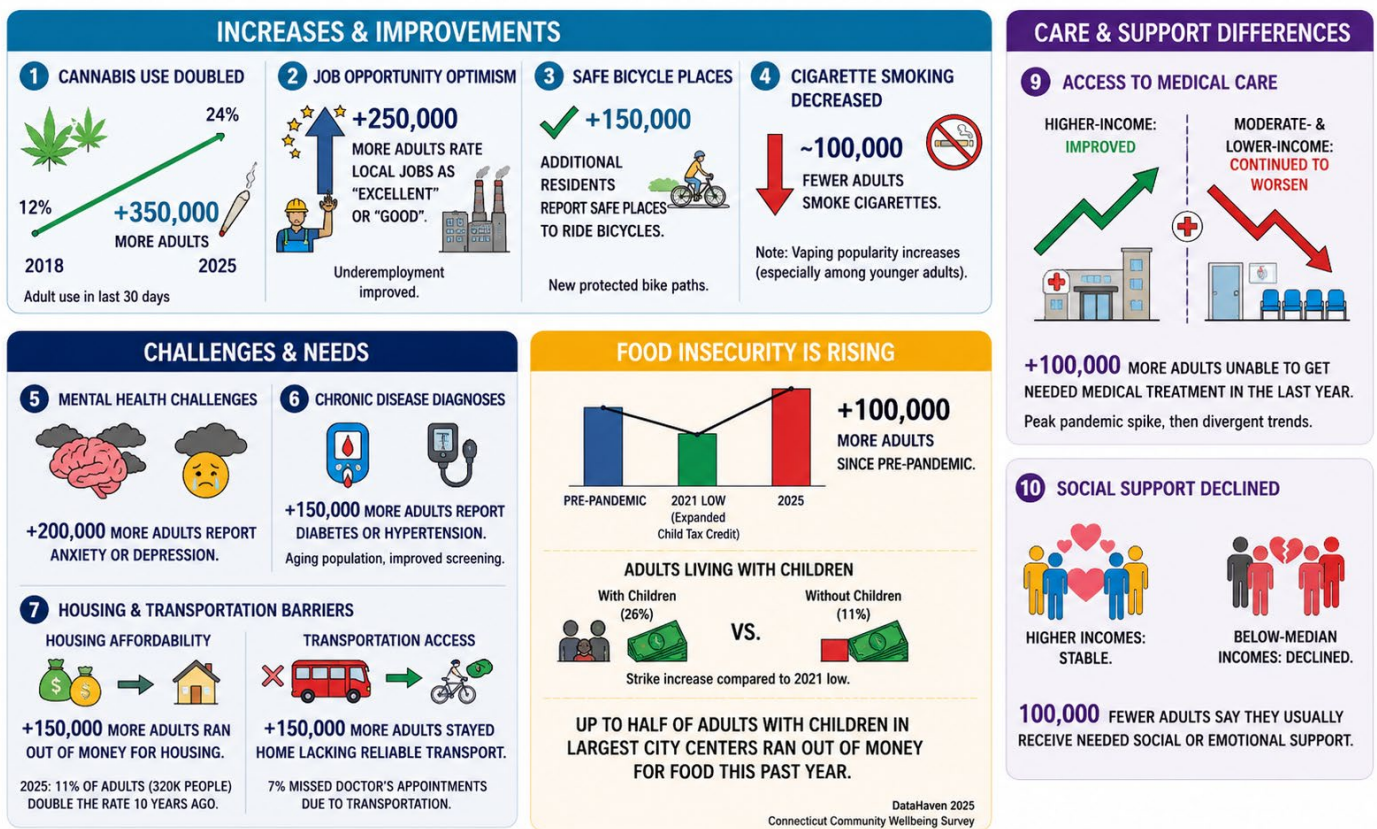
INCREASES & IMPROVEMENTS

1 CANNABIS USE DOUBLED

24%

12%

+350,000 MORE ADULTS

2018

2025

Adult use in last 30 days

2 JOB OPPORTUNITY OPTIMISM

+250,000 MORE ADULTS RATE LOCAL JOBS AS "EXCELLENT" OR "GOOD".

Underemployment improved.

3 SAFE BICYCLE PLACES

+150,000

ADDITIONAL RESIDENTS REPORT SAFE PLACES TO RIDE BICYCLES.

New protected bike paths.

4 CIGARETTE SMOKING DECREASED

~100,000 FEWER ADULTS SMOKE CIGARETTES.

Note: Vaping popularity increases (especially among younger adults).

CARE & SUPPORT DIFFERENCES

9 ACCESS TO MEDICAL CARE

HIGHER-INCOME: IMPROVED

MODERATE- & LOWER-INCOME: CONTINUED TO WORSEN

+100,000 MORE ADULTS UNABLE TO GET NEEDED MEDICAL TREATMENT IN THE LAST YEAR.

Peak pandemic spike, then divergent trends.

CHALLENGES & NEEDS

5 MENTAL HEALTH CHALLENGES

+200,000 MORE ADULTS REPORT ANXIETY OR DEPRESSION.

6 CHRONIC DISEASE DIAGNOSES

+150,000 MORE ADULTS REPORT DIABETES OR HYPERTENSION.

Aging population, improved screening.

7 HOUSING & TRANSPORTATION BARRIERS

HOUSING AFFORDABILITY

+150,000 MORE ADULTS RAN OUT OF MONEY FOR HOUSING.

2025: 11% OF ADULTS (320K PEOPLE) DOUBLE THE RATE 10 YEARS AGO.

TRANSPORTATION ACCESS

+150,000 MORE ADULTS STAYED HOME LACKING RELIABLE TRANSPORT.

7% MISSED DOCTOR'S APPOINTMENTS DUE TO TRANSPORTATION.

FOOD INSECURITY IS RISING

PRE-PANDEMIC

2021 LOW (Expanded Child Tax Credit)

2025

+100,000 MORE ADULTS SINCE PRE-PANDEMIC.

ADULTS LIVING WITH CHILDREN

With Children (26%)

VS.

Without Children (11%)

Strike increase compared to 2021 low.

UP TO HALF OF ADULTS WITH CHILDREN IN LARGEST CITY CENTERS RAN OUT OF MONEY FOR FOOD THIS PAST YEAR.

DataHaven 2025
Connecticut Community Wellbeing Survey

10 SOCIAL SUPPORT DECLINED

HIGHER INCOMES: STABLE.

BELOW-MEDIAN INCOMES: DECLINED.

100,000 FEWER ADULTS SAY THEY USUALLY RECEIVE NEEDED SOCIAL OR EMOTIONAL SUPPORT.